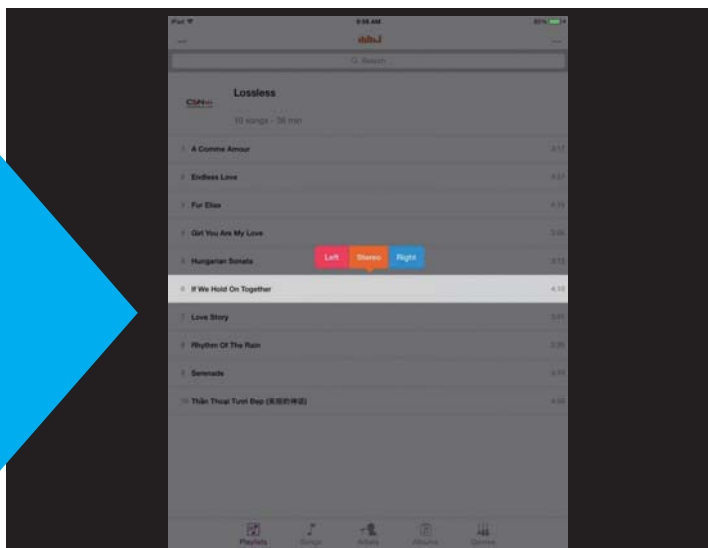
iPad
9:05 AM
85%

Search

Lossless
10 songs · 38 min

1 A Comme Amour 3:17
2 Endless Love 4:07
3 Fur Elise 3:15
4 Girl You Are My Love 3:06
5 Hungarian Sonata 3:15
Left Stereo Right
6 If We Hold On Together 4:10
7 Love Story 3:51
8 Rhythm Of The Rain 2:35
9 Serenade 3:13
10 Thần Thoại Tuyệt Đẹp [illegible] 4:46

Playlists Songs Artists Albums Genres